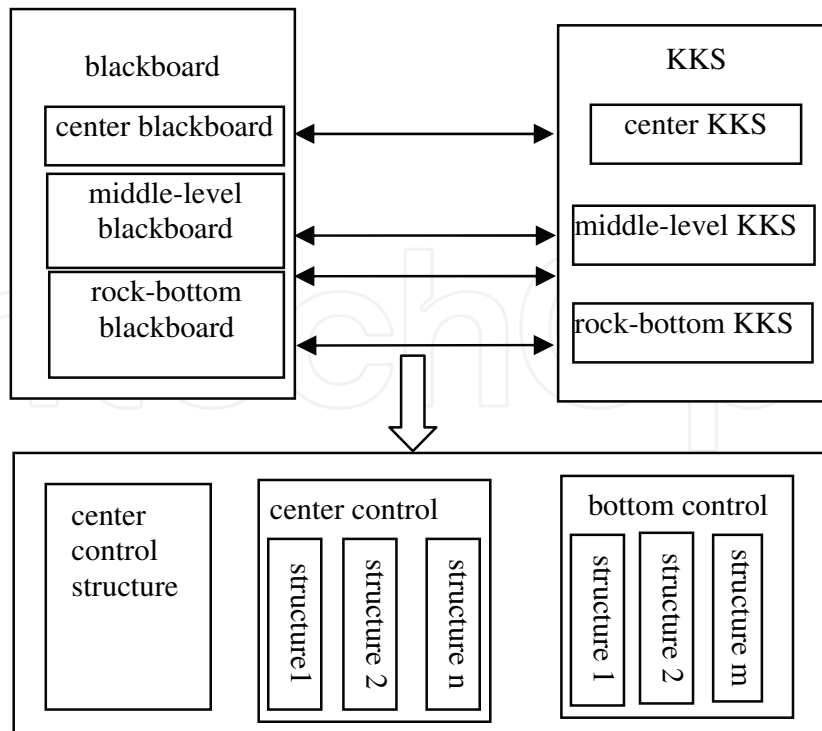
blackboard

center blackboard

middle-level blackboard

rock-bottom blackboard

KKS

center KKS

middle-level KKS

rock-bottom KKS

center control structure

center control

structure1

structure 2

structure n

bottom control

structure 1

structure 2

structure m